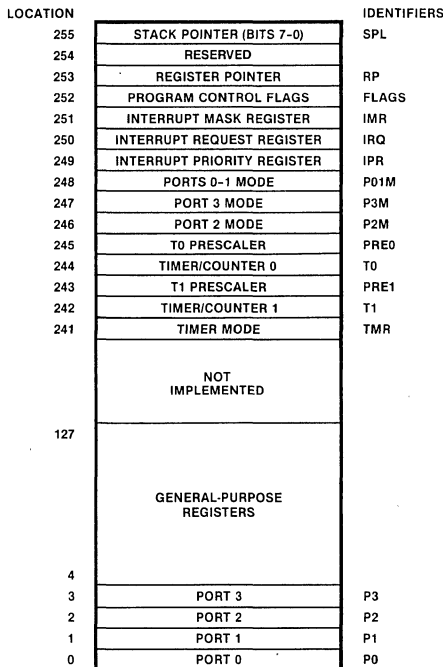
| LOCATION | | IDENTIFIERS |
|---|---|---|
| 255 | STACK POINTER (BITS 7-0) | SPL |
| 254 | RESERVED | |
| 253 | REGISTER POINTER | RP |
| 252 | PROGRAM CONTROL FLAGS | FLAGS |
| 251 | INTERRUPT MASK REGISTER | IMR |
| 250 | INTERRUPT REQUEST REGISTER | IRQ |
| 249 | INTERRUPT PRIORITY REGISTER | IPR |
| 248 | PORTS 0-1 MODE | P01M |
| 247 | PORT 3 MODE | P3M |
| 246 | PORT 2 MODE | P2M |
| 245 | T0 PRESCALER | PRE0 |
| 244 | TIMER/COUNTER 0 | T0 |
| 243 | T1 PRESCALER | PRE1 |
| 242 | TIMER/COUNTER 1 | T1 |
| 241 | TIMER MODE | TMR |
| | NOT IMPLEMENTED | |
| 127 | | |
| | GENERAL-PURPOSE REGISTERS | |
| 4 | | |
| 3 | PORT 3 | P3 |
| 2 | PORT 2 | P2 |
| 1 | PORT 1 | P1 |
| 0 | PORT 0 | P0 |